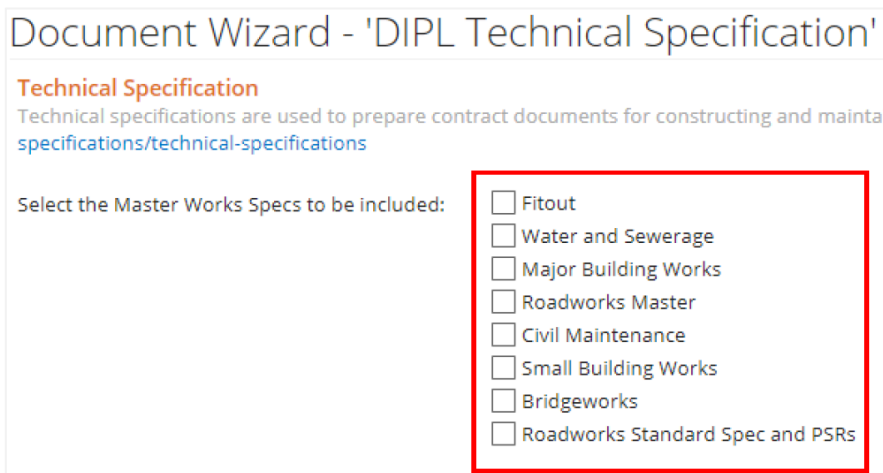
Document Wizard - 'DIPL Technical Specification'

Technical Specification

Technical specifications are used to prepare contract documents for constructing and mainta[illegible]
specifications/technical-specifications

Select the Master Works Specs to be included:

Fitout
Water and Sewerage
Major Building Works
Roadworks Master
Civil Maintenance
Small Building Works
Bridgeworks
Roadworks Standard Spec and PSRs